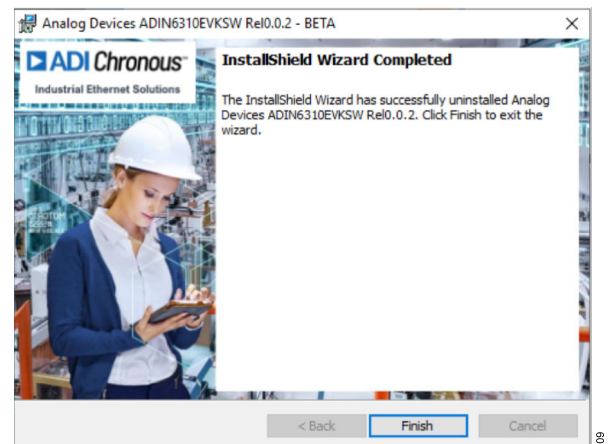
Analog Devices ADIN6310EVKSW Rel0.0.2 - BETA

×

ADI Chronous™

Industrial Ethernet Solutions

InstallShield Wizard Completed

The InstallShield Wizard has successfully uninstalled Analog Devices ADIN6310EVKSW Rel0.0.2. Click Finish to exit the wizard.

< Back

Finish

Cancel

09